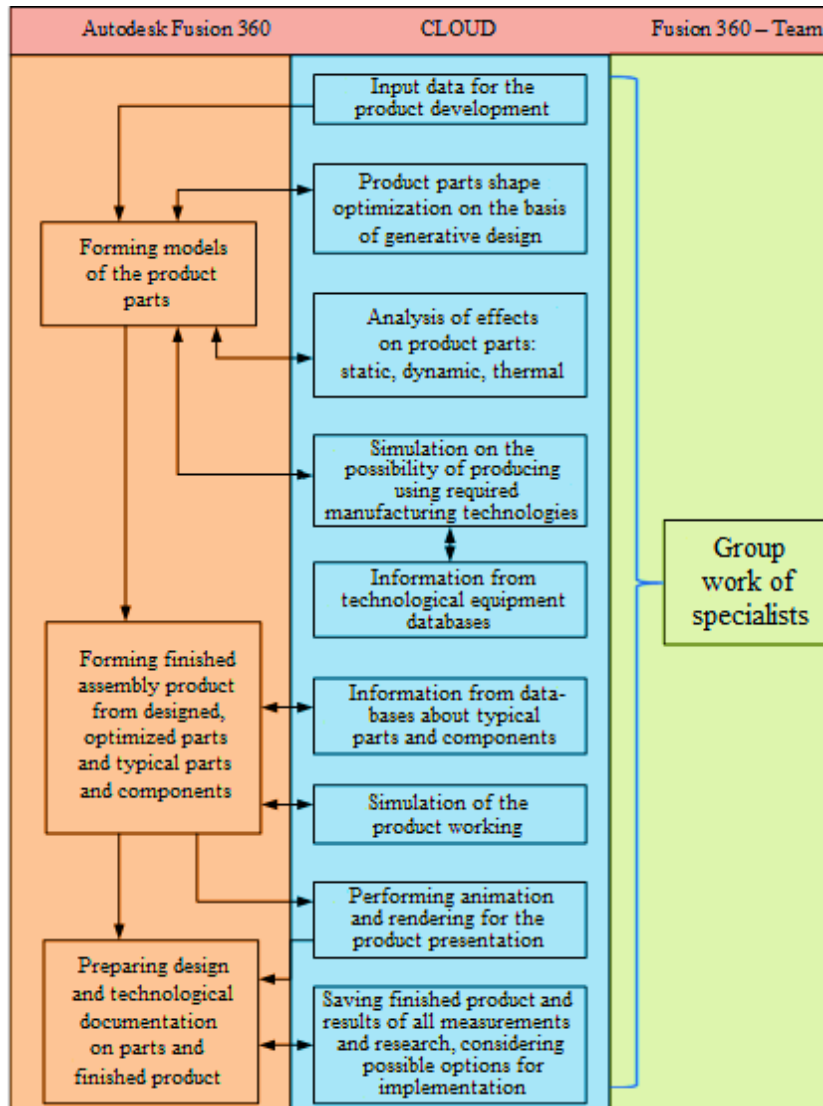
Autodesk Fusion 360

CLOUD

Fusion 360 – Team

Input data for the product development

Product parts shape optimization on the basis of generative design

Forming models of the product parts

Analysis of effects on product parts: static, dynamic, thermal

Simulation on the possibility of producing using required manufacturing technologies

Information from technological equipment databases

Group work of specialists

Forming finished assembly product from designed, optimized parts and typical parts and components

Information from databases about typical parts and components

Simulation of the product working

Performing animation and rendering for the product presentation

Preparing design and technological documentation on parts and finished product

Saving finished product and results of all measurements and research, considering possible options for implementation